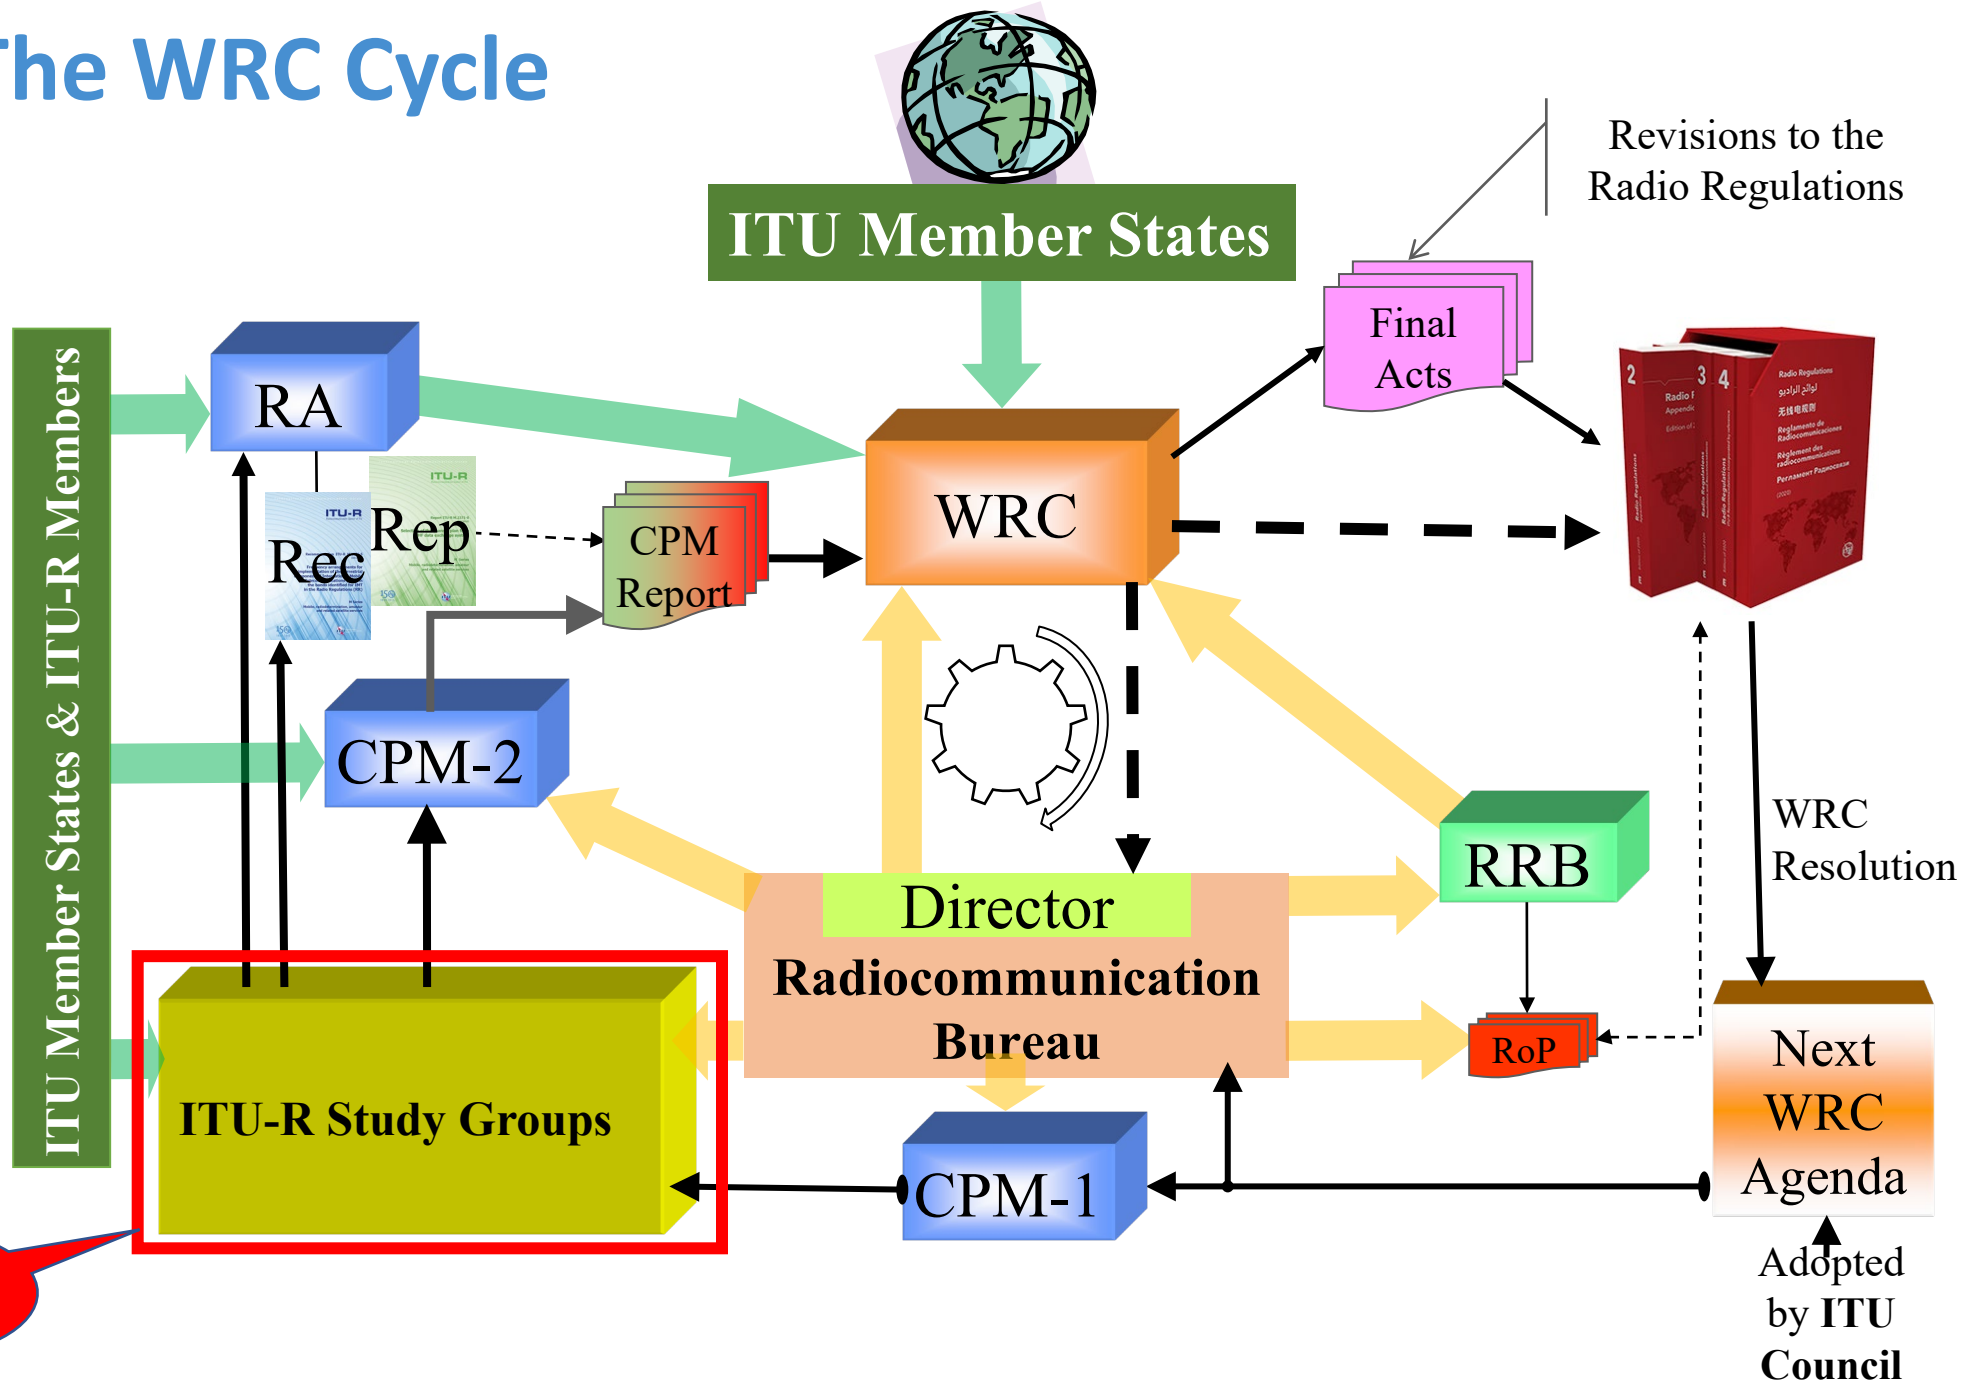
The WRC Cycle

ITU Member States

Revisions to the Radio Regulations

Final Acts

ITU Member States & ITU-R Members

RA

WRC

Rec

Rep

CPM Report

CPM-2

Director

Radiocommunication Bureau

RRB

RoP

WRC Resolution

ITU-R Study Groups

CPM-1

Next WRC Agenda

Adopted by ITU Council